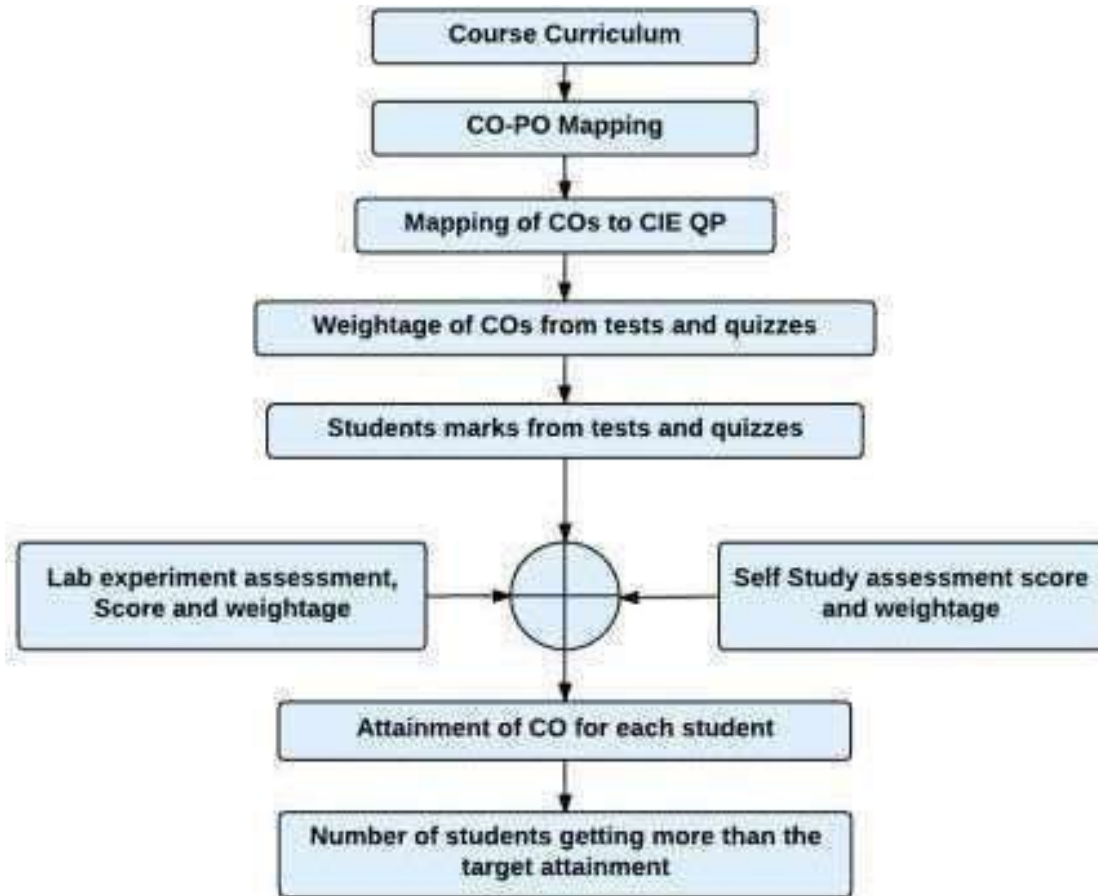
Course Curriculum

CO-PO Mapping

Mapping of COs to CIE QP

Weightage of COs from tests and quizzes

Students marks from tests and quizzes

Lab experiment assessment, Score and weightage

Self Study assessment score and weightage

Attainment of CO for each student

Number of students getting more than the target attainment